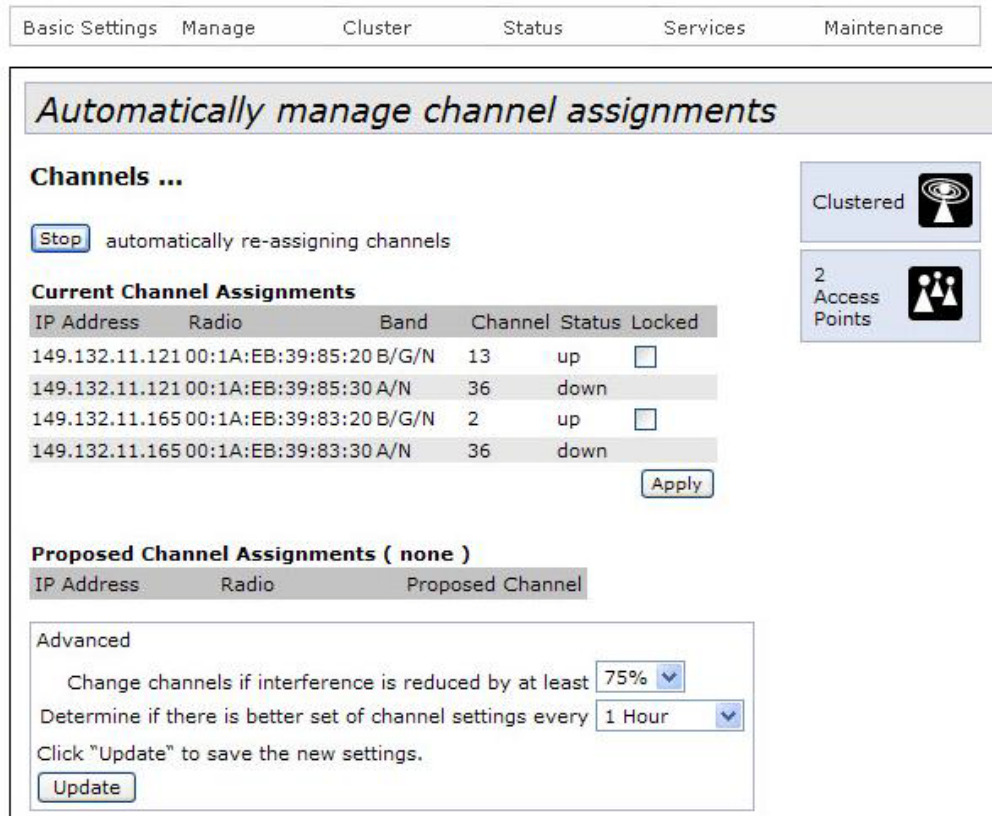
Basic Settings Manage Cluster Status Services Maintenance

Automatically manage channel assignments

Channels ...

Clustered

2 Access Points

Stop automatically re-assigning channels

Current Channel Assignments

| IP Address | Radio | Band | Channel | Status | Locked |
|---|---|---|---|---|---|
| 149.132.11.121 | 00:1A:EB:39:85:20 | B/G/N | 13 | up | ☐ |
| 149.132.11.121 | 00:1A:EB:39:85:30 | A/N | 36 | down | |
| 149.132.11.165 | 00:1A:EB:39:83:20 | B/G/N | 2 | up | ☐ |
| 149.132.11.165 | 00:1A:EB:39:83:30 | A/N | 36 | down | |

Apply

Proposed Channel Assignments ( none )

| IP Address | Radio | Proposed Channel |
|---|---|---|

Advanced

Change channels if interference is reduced by at least 75%

Determine if there is better set of channel settings every 1 Hour

Click "Update" to save the new settings.

Update